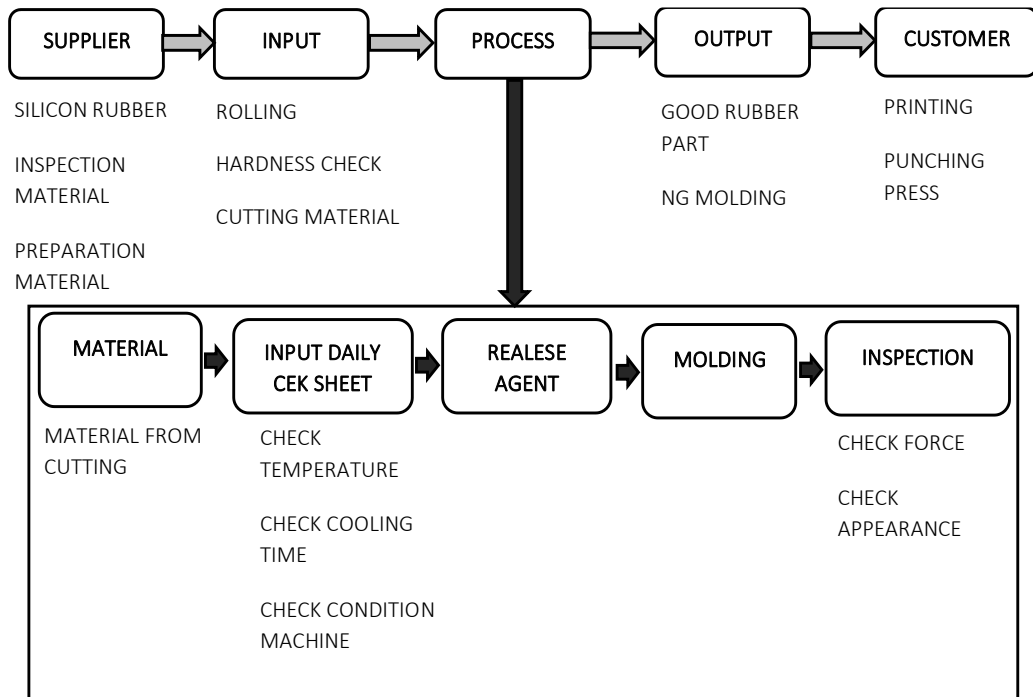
SUPPLIER

SILICON RUBBER

INSPECTION MATERIAL

PREPARATION MATERIAL

INPUT

ROLLING

HARDNESS CHECK

CUTTING MATERIAL

PROCESS

OUTPUT

GOOD RUBBER PART

NG MOLDING

CUSTOMER

PRINTING

PUNCHING PRESS

MATERIAL

MATERIAL FROM CUTTING

INPUT DAILY CEK SHEET

CHECK TEMPERATURE

CHECK COOLING TIME

CHECK CONDITION MACHINE

REALESE AGENT

MOLDING

INSPECTION

CHECK FORCE

CHECK APPEARANCE